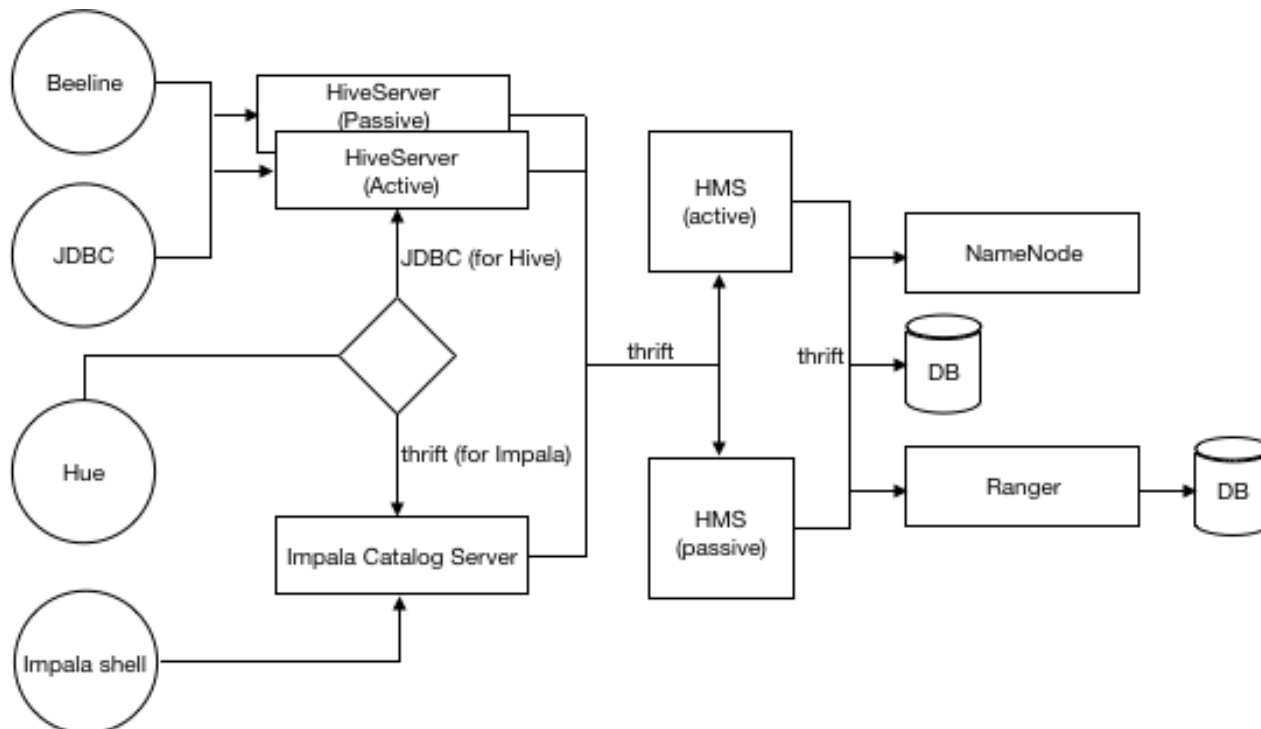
Beeline

HiveServer (Passive)

HiveServer (Active)

JDBC

JDBC (for Hive)

Hue

thrift (for Impala)

Impala Catalog Server

Impala shell

thrift

HMS (active)

HMS (passive)

thrift

NameNode

DB

Ranger

DB